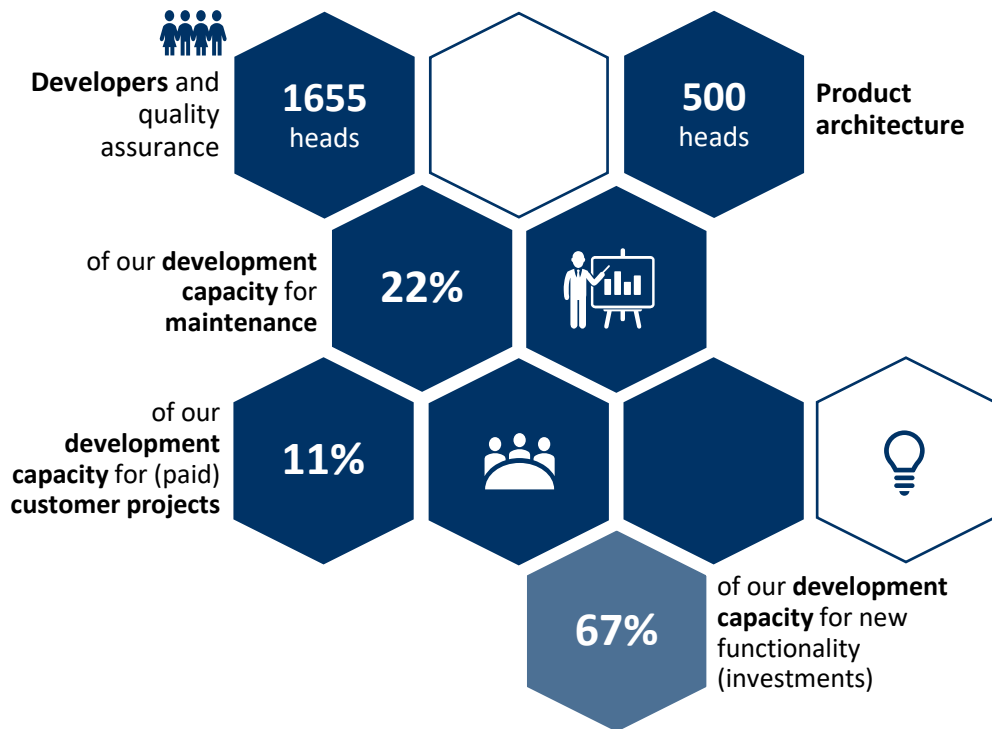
**Developers** and quality assurance

1655
heads

500
heads

**Product architecture**

of our **development capacity** for **maintenance**

22%

of our **development capacity** for (paid) **customer projects**

11%

67%

of our **development capacity** for new functionality (investments)